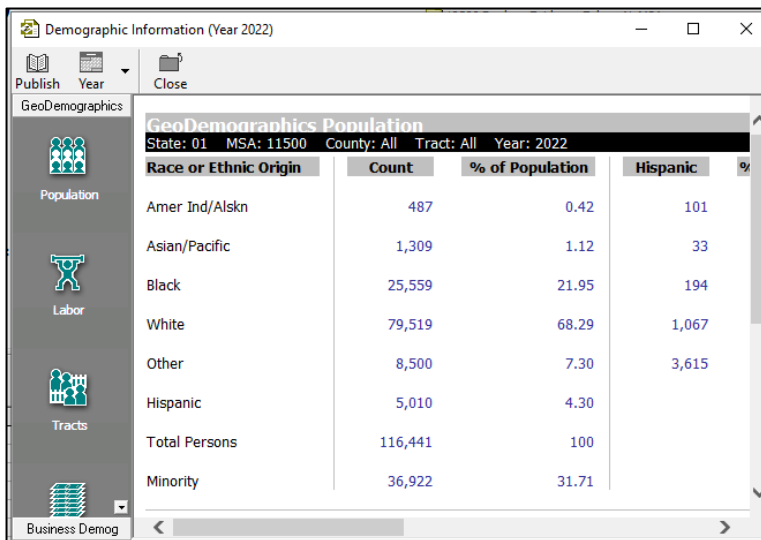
Demographic Information (Year 2022)

Publish Year Close

GeoDemographics

Population

Labor

Tracts

Business Demog

GeoDemographics Population

State: 01 MSA: 11500 County: All Tract: All Year: 2022

| Race or Ethnic Origin | Count | % of Population | Hispanic | % |
|---|---|---|---|---|
| Amer Ind/Alskn | 487 | 0.42 | 101 | |
| Asian/Pacific | 1,309 | 1.12 | 33 | |
| Black | 25,559 | 21.95 | 194 | |
| White | 79,519 | 68.29 | 1,067 | |
| Other | 8,500 | 7.30 | 3,615 | |
| Hispanic | 5,010 | 4.30 | | |
| Total Persons | 116,441 | 100 | | |
| Minority | 36,922 | 31.71 | | |